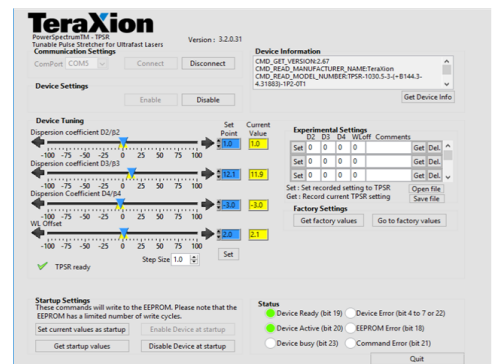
TeraXion
PowerSpectrumTM - TPSR
Tunable Pulse Stretcher for Ultrafast Lasers
Version : 3.2.0.31

Communication Settings
ComPort COM5 Connect Disconnect

Device Information
CMD_GET_VERSION:2.67
CMD_READ_MANUFACTURER_NAME:TeraXion
CMD_READ_MODEL_NUMBER:TPSR-1030.5-3-(+B144.3-4.31883)-1P2-0T1
Get Device Info

Device Settings
Enable Disable

Device Tuning
Set Point Current Value
Dispersion coefficient D2/B2
-100 -75 -50 -25 0 25 50 75 100
1.0 1.0
Dispersion Coefficient D3/B3
-100 -75 -50 -25 0 25 50 75 100
12.1 11.9
Dispersion Coefficient D4/B4
-100 -75 -50 -25 0 25 50 75 100
-3.0 -3.0
WL Offset
-100 -75 -50 -25 0 25 50 75 100
2.0 2.1
Step Size 1.0 Set
TPSR ready

Experimental Settings
| | D2 | D3 | D4 | WLoff | Comments | | |
|---|---|---|---|---|---|---|---|
| Set | 0 | 0 | 0 | 0 | | Get | Del. |
| Set | 0 | 0 | 0 | 0 | | Get | Del. |
| Set | 0 | 0 | 0 | 0 | | Get | Del. |

Set : Set recorded setting to TPSR.
Get : Record current TPSR setting
Open file
Save file

Factory Settings
Get factory values Go to factory values

Startup Settings
These commands will write to the EEPROM. Please note that the EEPROM has a limited number of write cycles.
Set current values as startup Enable Device at startup
Get startup values Disable Device at startup

Status
Device Ready (bit 19) Device Error (bit 4 to 7 or 22)
Device Active (bit 20) EEPROM Error (bit 18)
Device busy (bit 23) Command Error (bit 21)
Quit